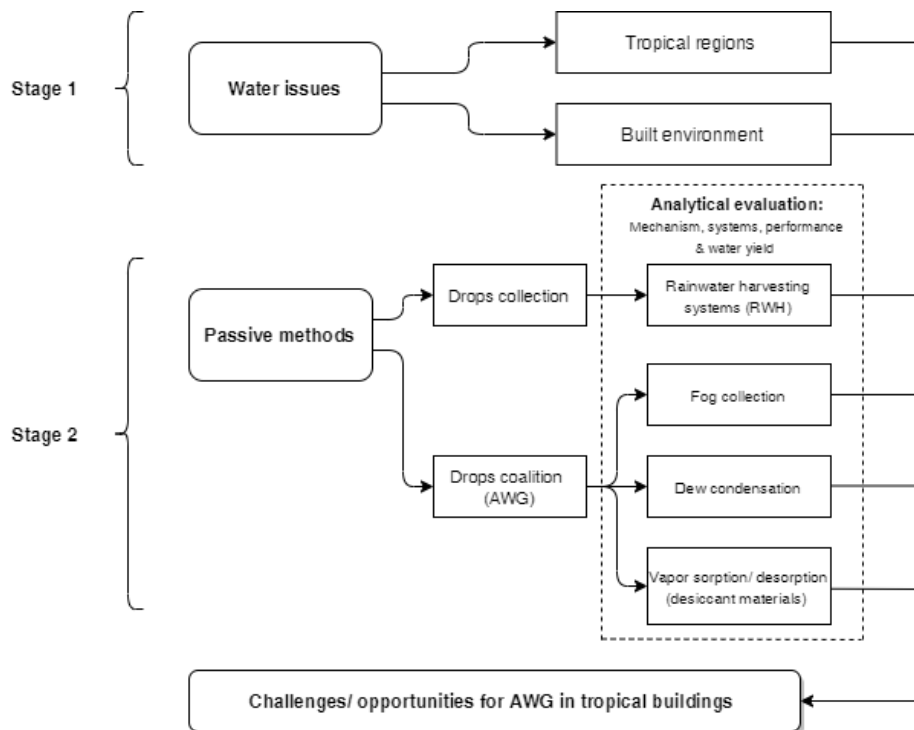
Stage 1

Water issues

Tropical regions

Built environment

Analytical evaluation:
Mechanism, systems, performance & water yield

Stage 2

Passive methods

Drops collection

Rainwater harvesting systems (RWH)

Fog collection

Drops coalition (AWG)

Dew condensation

Vapor sorption/ desorption (desiccant materials)

Challenges/ opportunities for AWG in tropical buildings